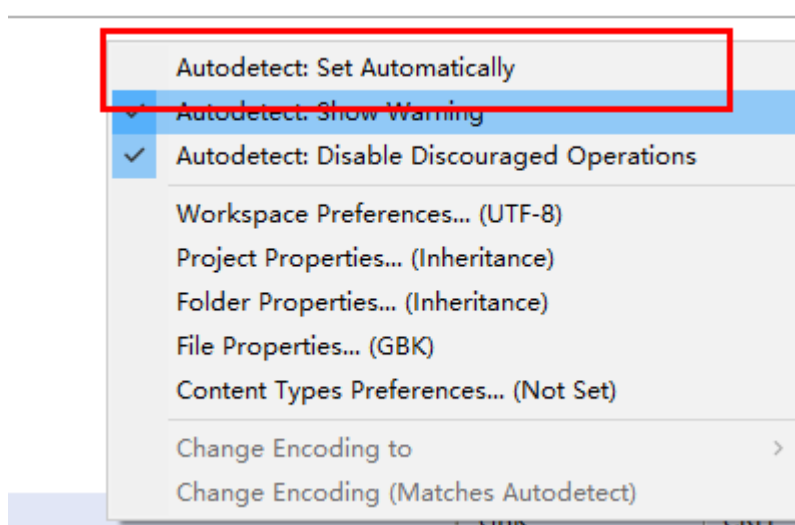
Autodetect: Set Automatically
Autodetect: Show Warning
Autodetect: Disable Discouraged Operations
Workspace Preferences... (UTF-8)
Project Properties... (Inheritance)
Folder Properties... (Inheritance)
File Properties... (GBK)
Content Types Preferences... (Not Set)
Change Encoding to
Change Encoding (Matches Autodetect)